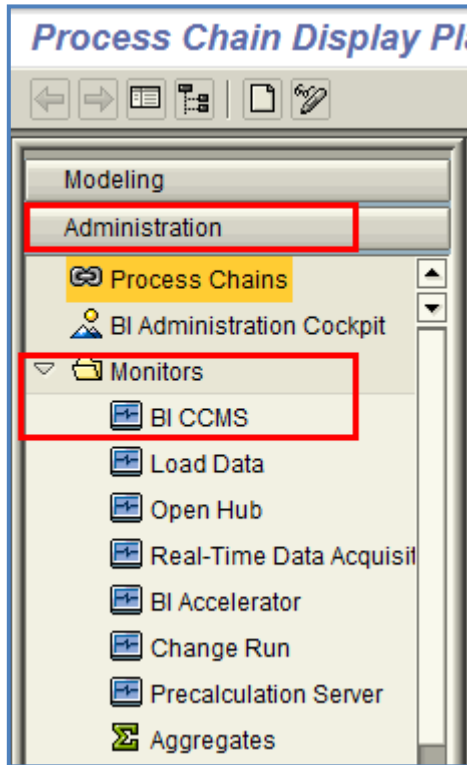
Process Chain Display Pl

Modeling

Administration

Process Chains

BI Administration Cockpit

Monitors

BI CCMS

Load Data

Open Hub

Real-Time Data Acquisit

BI Accelerator

Change Run

Precalculation Server

Aggregates